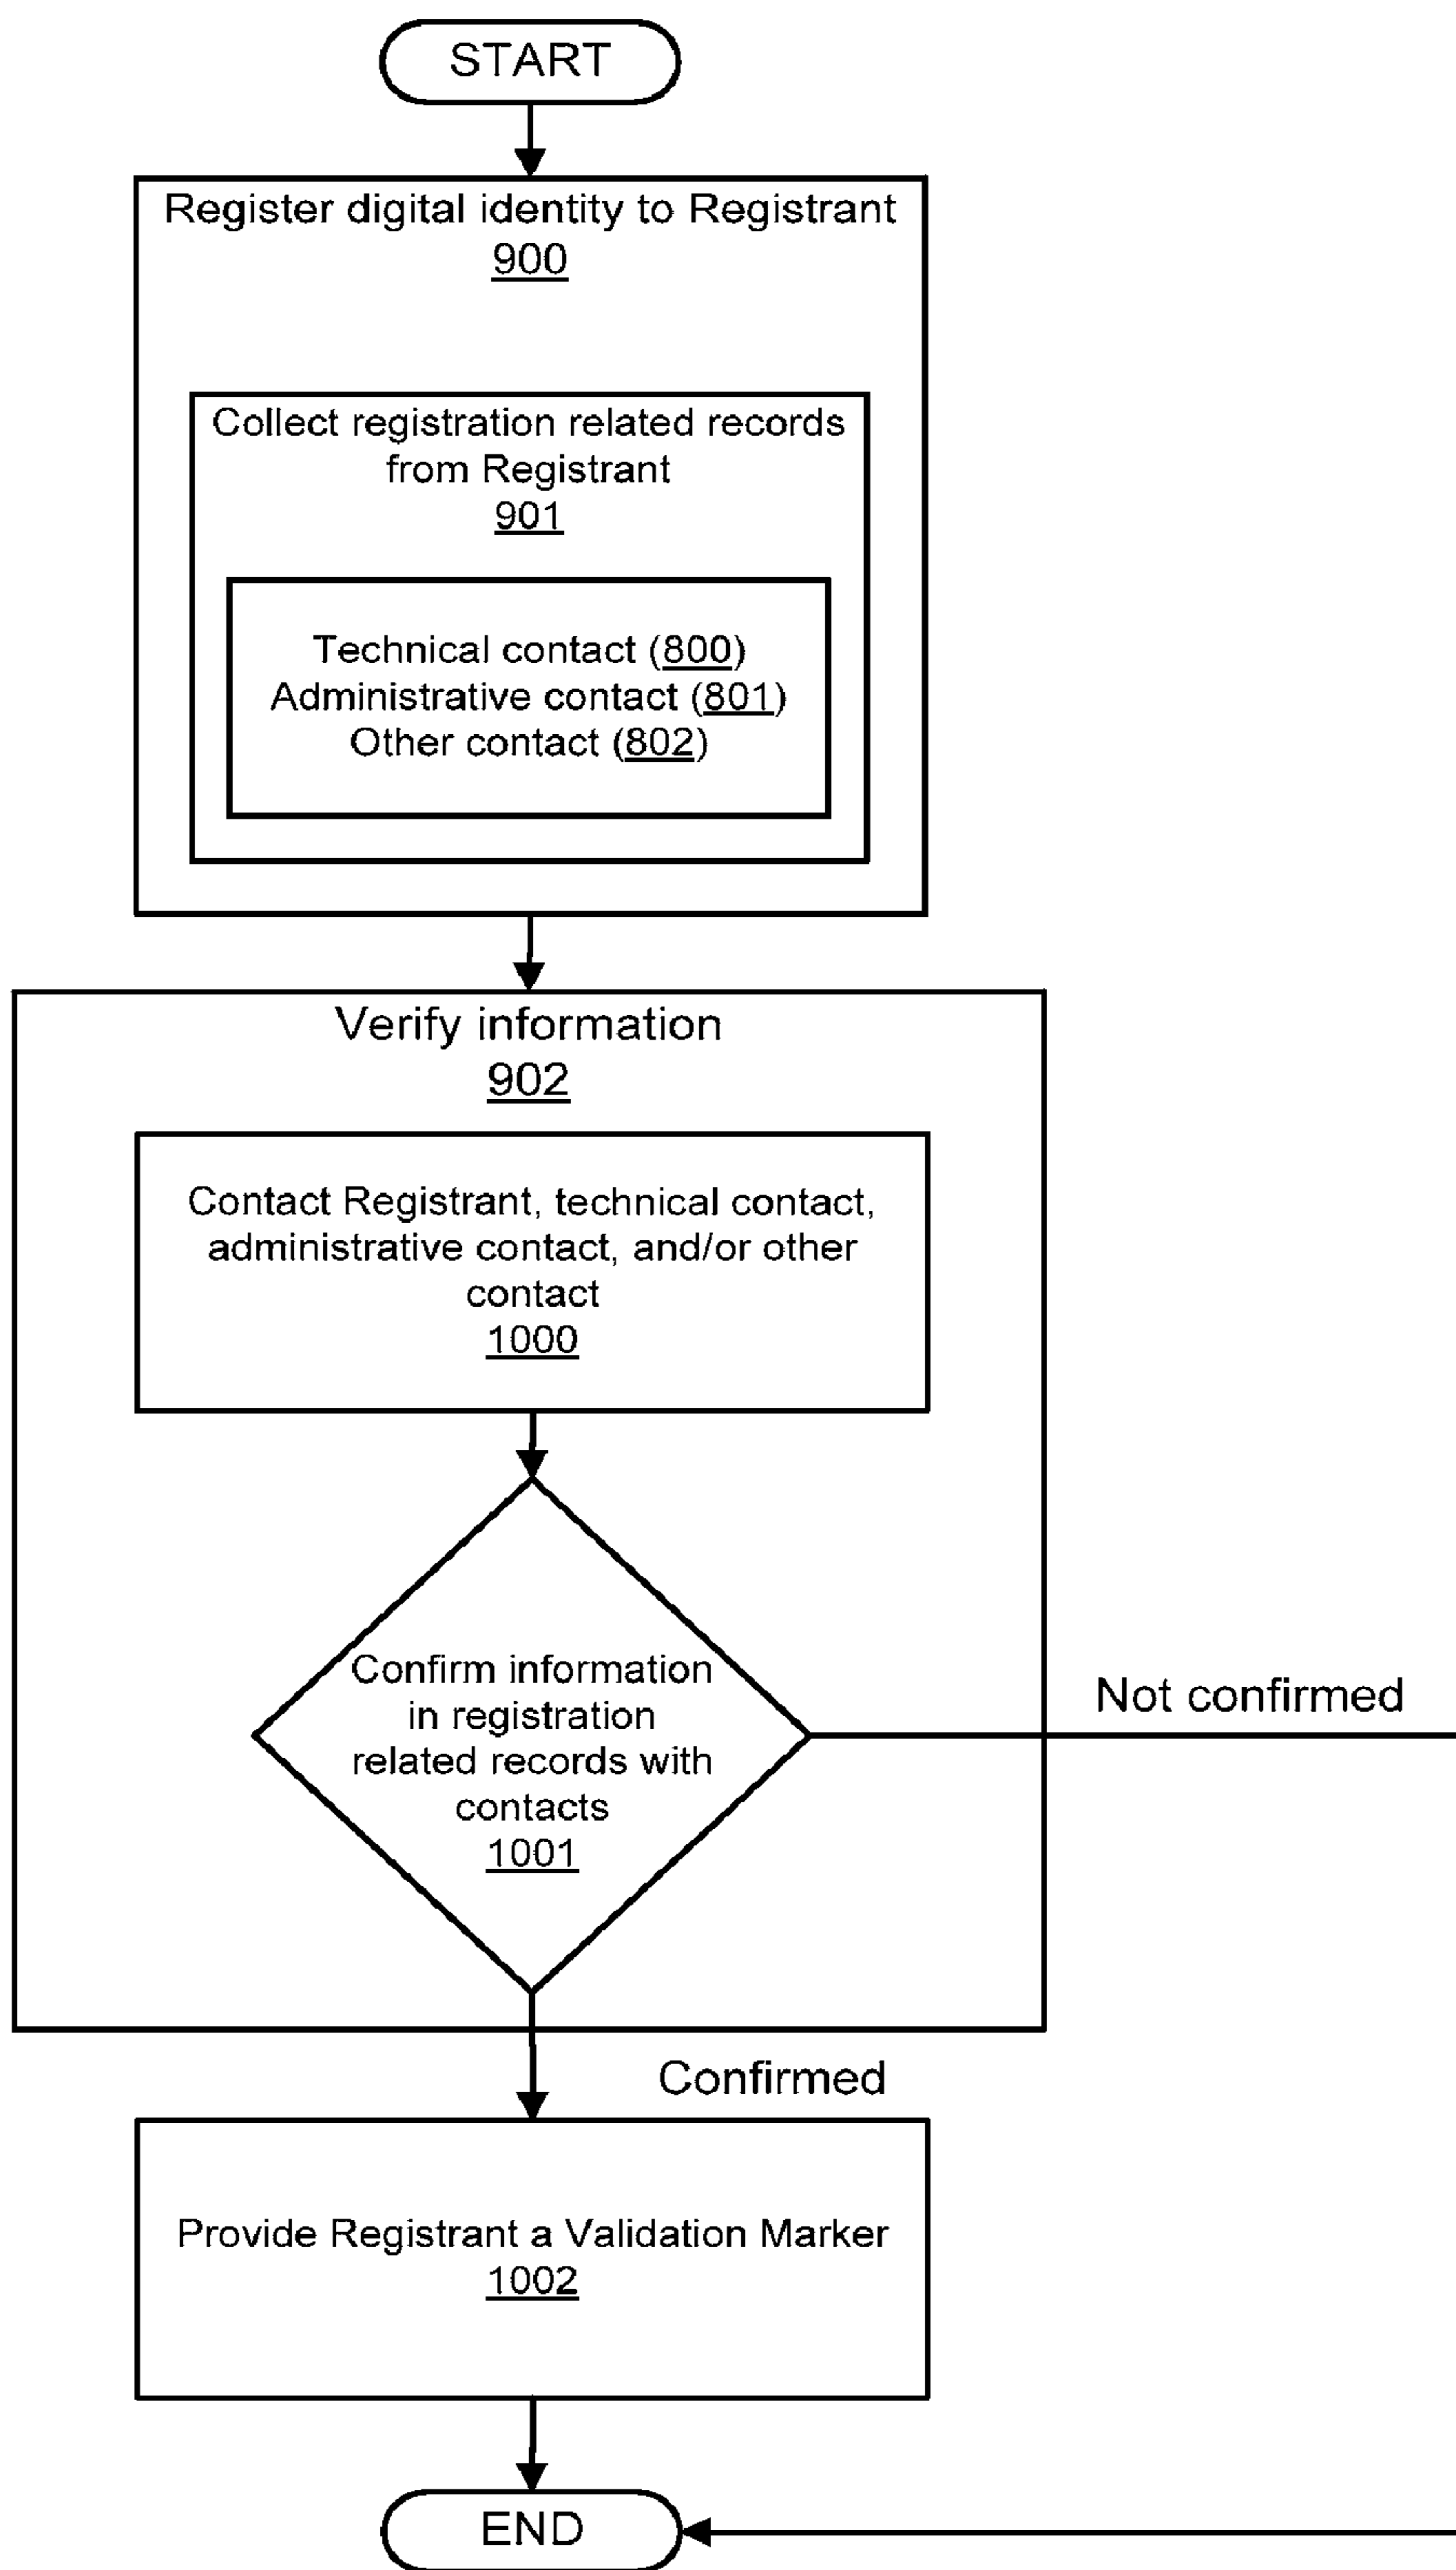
START

Register digital identity to Registrant
900

Collect registration related records from Registrant
901

Technical contact (800)
Administrative contact (801)
Other contact (802)

Verify information
902

Contact Registrant, technical contact, administrative contact, and/or other contact
1000

Confirm information in registration related records with contacts
1001

Not confirmed

Confirmed

Provide Registrant a Validation Marker
1002

END